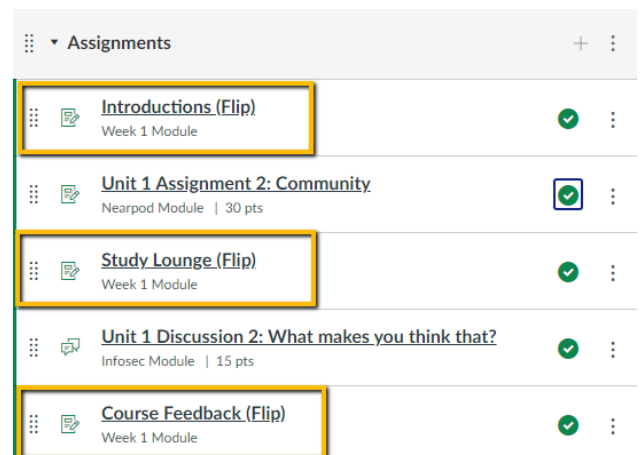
Assignments

Introductions (Flip)
Week 1 Module

Unit 1 Assignment 2: Community
Nearpod Module | 30 pts

Study Lounge (Flip)
Week 1 Module

Unit 1 Discussion 2: What makes you think that?
Infosec Module | 15 pts

Course Feedback (Flip)
Week 1 Module